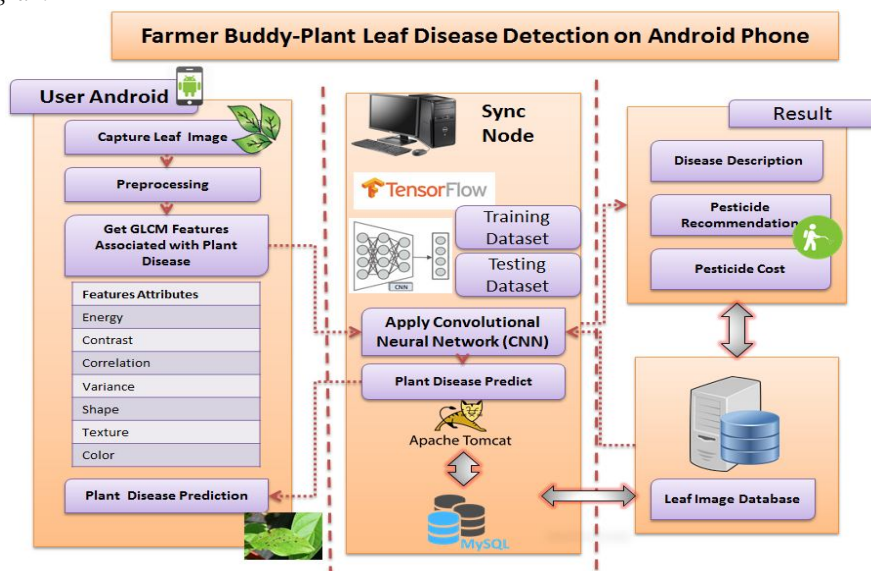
Farmer Buddy-Plant Leaf Disease Detection on Android Phone

User Android

Capture Leaf Image

Preprocessing

Get GLCM Features Associated with Plant Disease

| Features Attributes |
|---|
| Energy |
| Contrast |
| Correlation |
| Variance |
| Shape |
| Texture |
| Color |

Plant Disease Prediction

Sync Node

TensorFlow

CNN

Training Dataset

Testing Dataset

Apply Convolutional Neural Network (CNN)

Plant Disease Predict

Apache Tomcat

MySQL

Result

Disease Description

Pesticide Recommendation

Pesticide Cost

Leaf Image Database